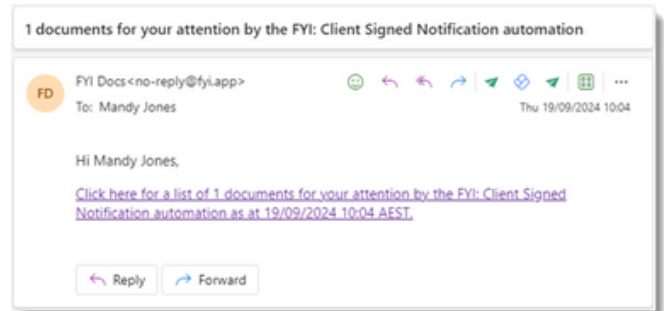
1 documents for your attention by the FYI: Client Signed Notification automation

FD

FYI Docs<no-reply@fyi.app>
To: Mandy Jones

Thu 19/09/2024 10:04

Hi Mandy Jones,

Click here for a list of 1 documents for your attention by the FYI: Client Signed Notification automation as at 19/09/2024 10:04 AEST.

Reply

Forward